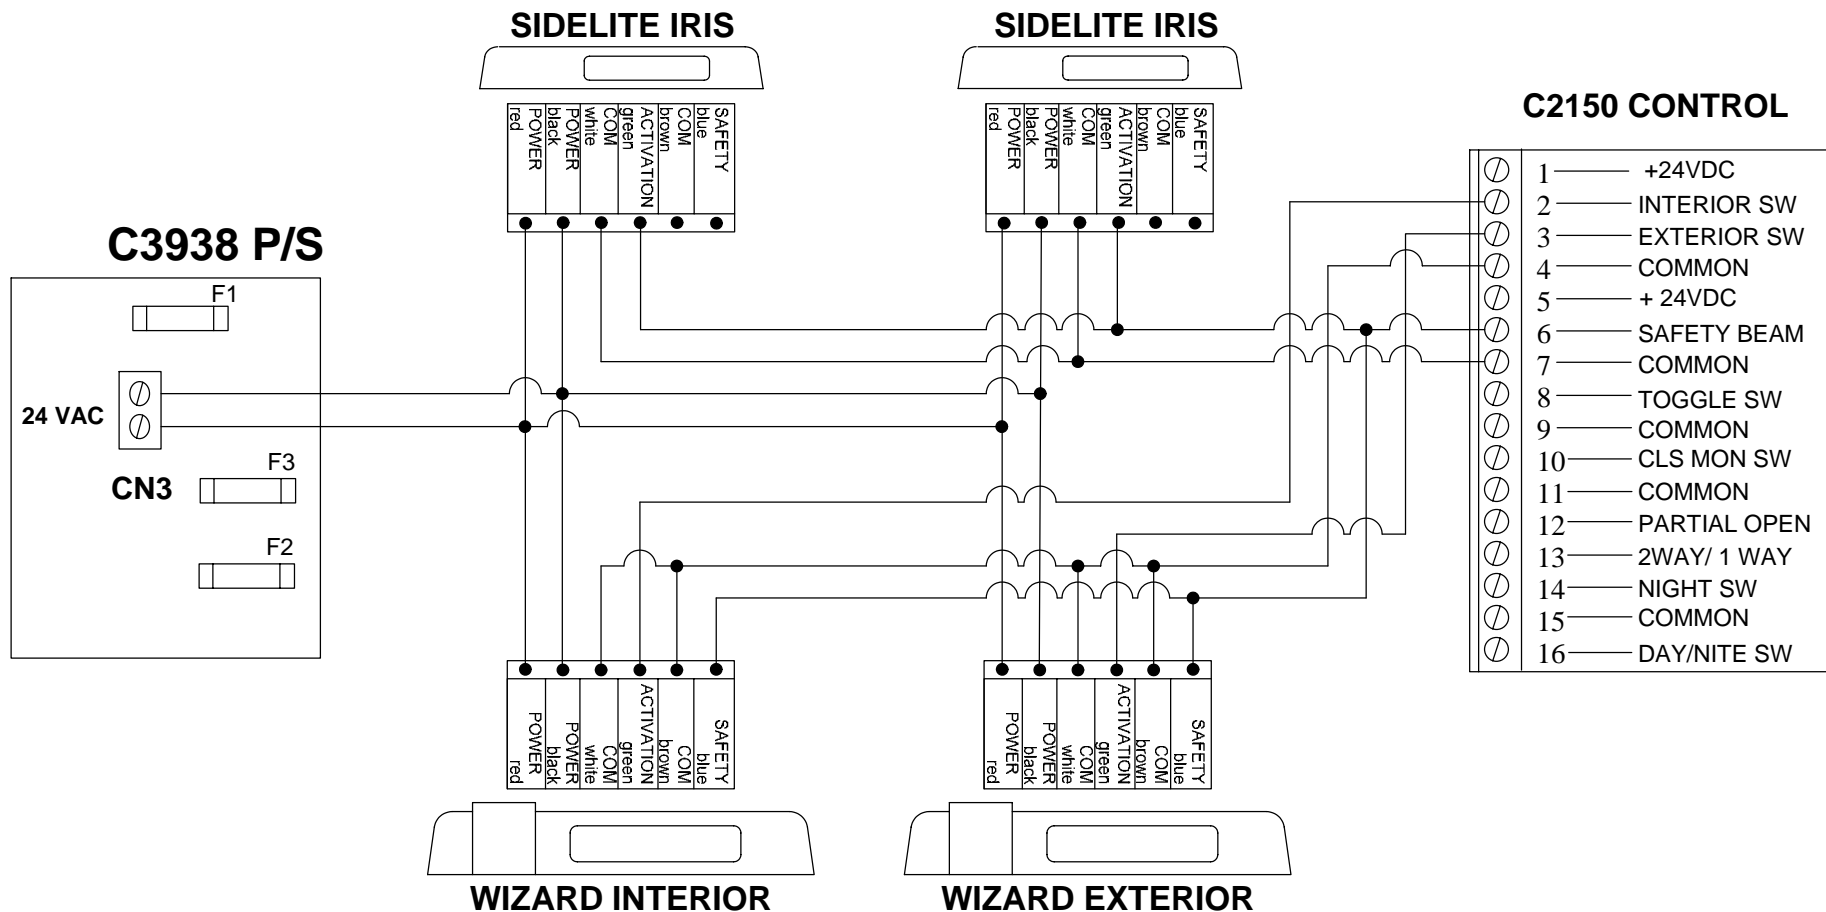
SIDELITE IRIS

POWER red
POWER black
COM white
ACTIVATION green
COM brown
SAFETY blue

SIDELITE IRIS

POWER red
POWER black
COM white
ACTIVATION green
COM brown
SAFETY blue

C2150 CONTROL

1 +24VDC
2 INTERIOR SW
3 EXTERIOR SW
4 COMMON
5 + 24VDC
6 SAFETY BEAM
7 COMMON
8 TOGGLE SW
9 COMMON
10 CLS MON SW
11 COMMON
12 PARTIAL OPEN
13 2WAY/ 1 WAY
14 NIGHT SW
15 COMMON
16 DAY/NITE SW

C3938 P/S

F1
24 VAC
F3
CN3
F2

POWER red
POWER black
COM white
ACTIVATION green
COM brown
SAFETY blue

POWER red
POWER black
COM white
ACTIVATION green
COM brown
SAFETY blue

WIZARD INTERIOR

WIZARD EXTERIOR